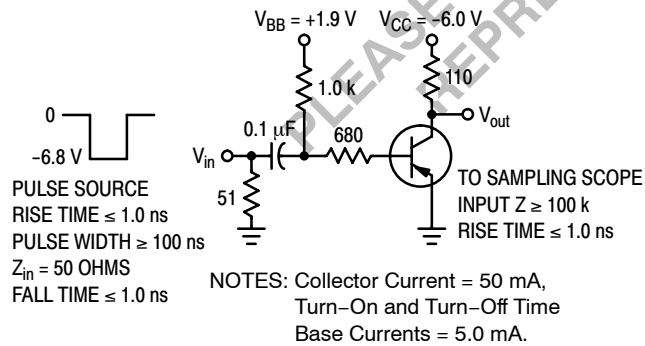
$V_{BB}$ = +1.9 V

$V_{CC}$ = −6.0 V

PLEASE

REPR

1.0 k

110

$V_{out}$

0

−6.8 V

0.1 μF

680

$V_{in}$

51

PULSE SOURCE
RISE TIME ≤ 1.0 ns
PULSE WIDTH ≥ 100 ns
$Z_{in}$ = 50 OHMS
FALL TIME ≤ 1.0 ns

TO SAMPLING SCOPE
INPUT Z ≥ 100 k
RISE TIME ≤ 1.0 ns

NOTES: Collector Current = 50 mA, Turn−On and Turn−Off Time Base Currents = 5.0 mA.